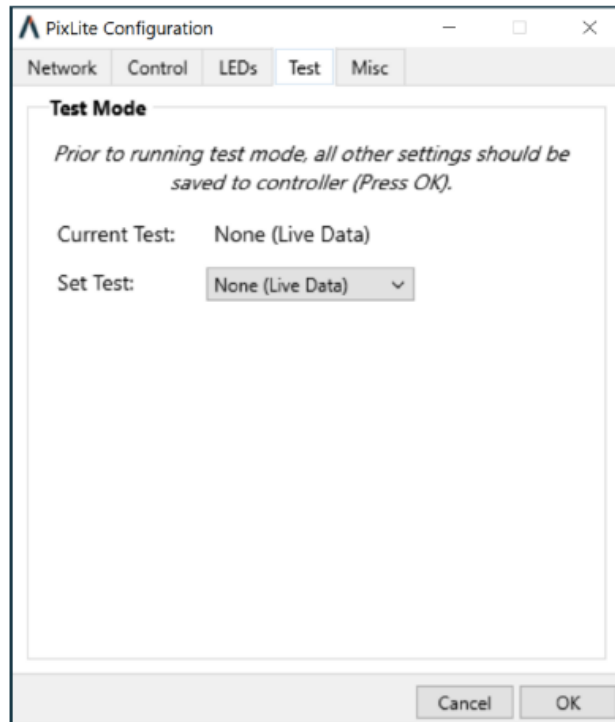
PixLite Configuration

Network Control LEDs Test Misc

Test Mode

Prior to running test mode, all other settings should be saved to controller (Press OK).

Current Test: None (Live Data)

Set Test: None (Live Data)

Cancel OK